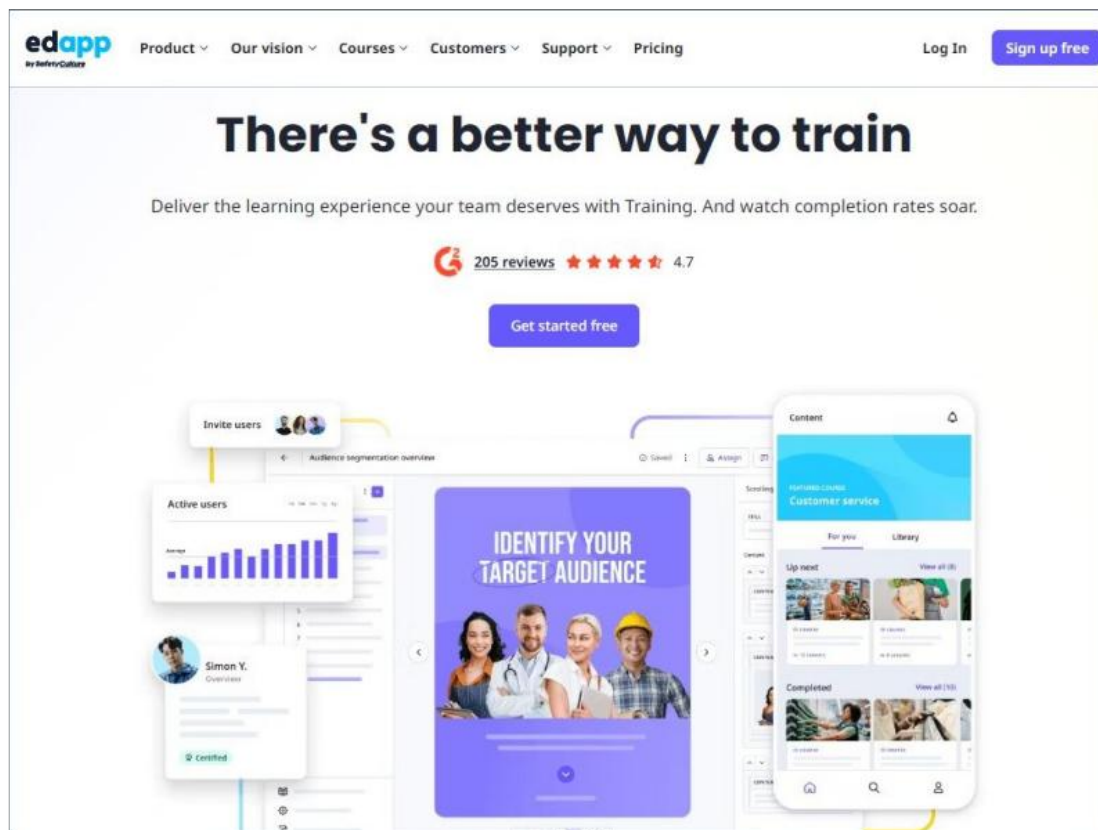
edapp
by SafetyCulture

Product Our vision Courses Customers Support Pricing

Log In Sign up free

There's a better way to train

Deliver the learning experience your team deserves with Training. And watch completion rates soar.

205 reviews 4.7

Get started free

Invite users

Audience segmentation overview

Saved

Assign

Active users

Average

IDENTIFY YOUR TARGET AUDIENCE

Simon Y.

Overview

Certified

Content

FEATURED COURSE

Customer service

For you

Library

Up next

View all

Completed

View all